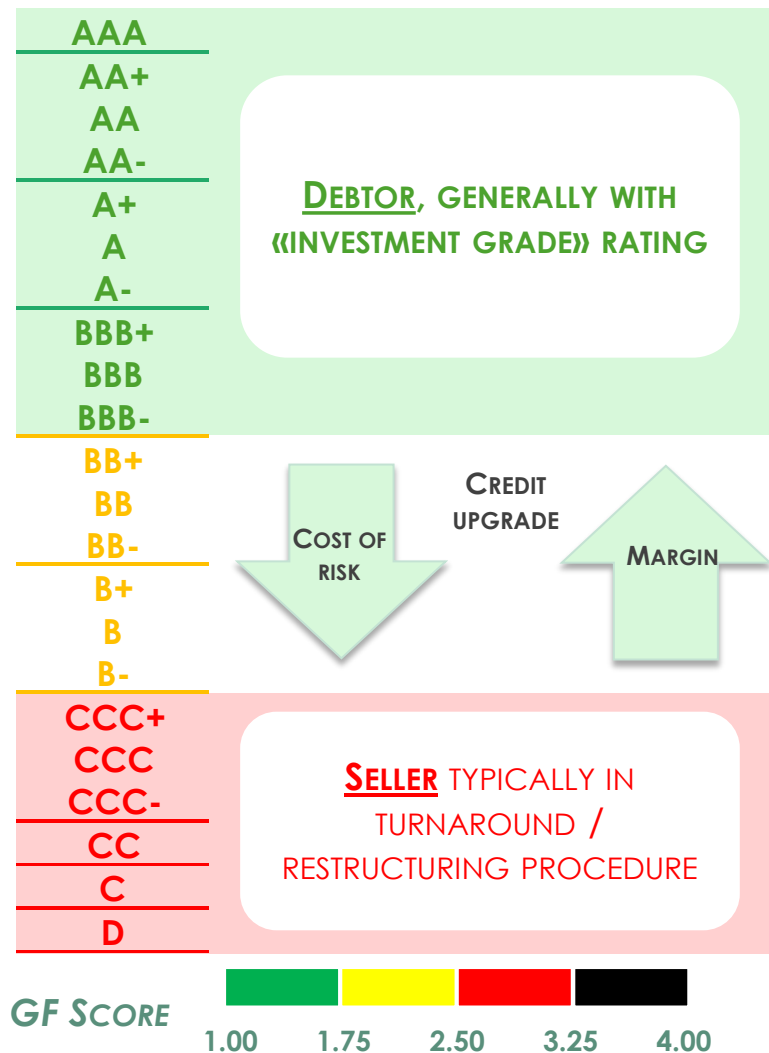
AAA
AA+
AA
AA-
A+
A
A-
BBB+
BBB
BBB-

DEBTOR, GENERALLY WITH «INVESTMENT GRADE» RATING

BB+
BB
BB-
B+
B
B-

COST OF RISK

CREDIT UPGRADE

MARGIN

CCC+
CCC
CCC-
CC
C
D

SELLER TYPICALLY IN TURNAROUND / RESTRUCTURING PROCEDURE

GF SCORE

1.00 1.75 2.50 3.25 4.00